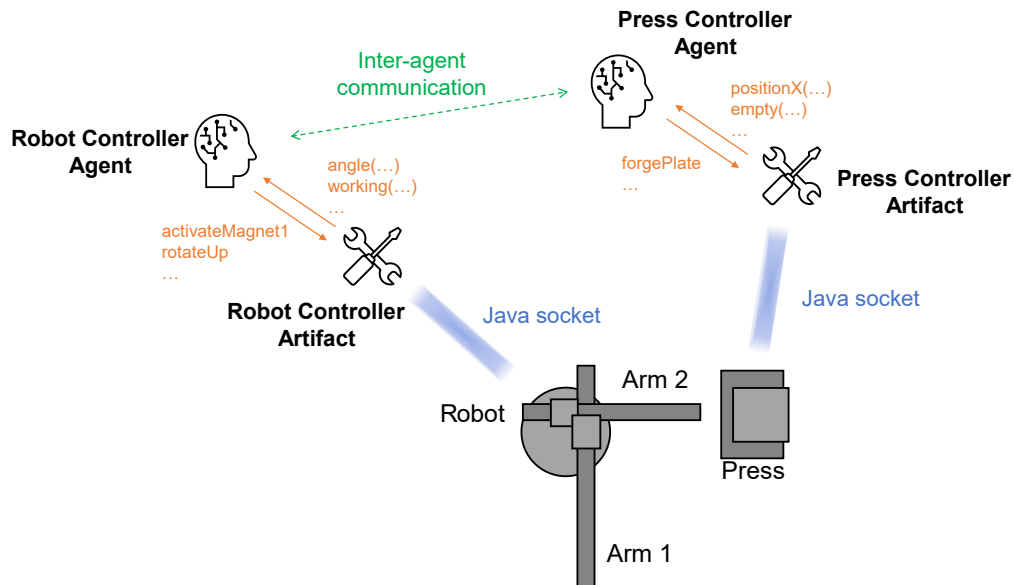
Press Controller Agent

Inter-agent communication

positionX(…)
empty(…)
…

Robot Controller Agent

forgePlate
…

angle(…)
working(…)
…

Press Controller Artifact

activateMagnet1
rotateUp
…

Robot Controller Artifact

Java socket

Java socket

Arm 2

Robot

Press

Arm 1